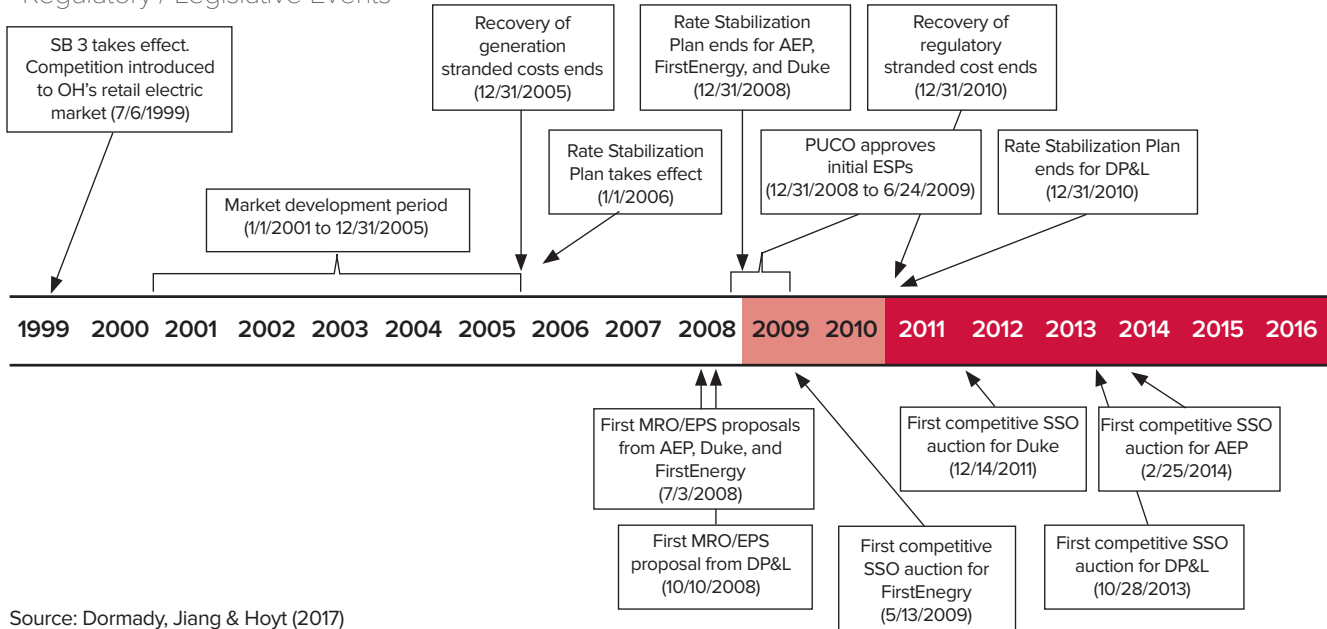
Regulatory / Legislative Events

SB 3 takes effect. Competition introduced to OH's retail electric market (7/6/1999)

Recovery of generation stranded costs ends (12/31/2005)

Rate Stabilization Plan ends for AEP, FirstEnergy, and Duke (12/31/2008)

Recovery of regulatory stranded cost ends (12/31/2010)

Rate Stabilization Plan takes effect (1/1/2006)

PUCO approves initial ESPs (12/31/2008 to 6/24/2009)

Rate Stabilization Plan ends for DP&L (12/31/2010)

Market development period (1/1/2001 to 12/31/2005)

1999 2000 2001 2002 2003 2004 2005 2006 2007 2008 2009 2010 2011 2012 2013 2014 2015 2016

First MRO/EPS proposals from AEP, Duke, and FirstEnergy (7/3/2008)

First MRO/EPS proposal from DP&L (10/10/2008)

First competitive SSO auction for FirstEnegry (5/13/2009)

First competitive SSO auction for Duke (12/14/2011)

First competitive SSO auction for AEP (2/25/2014)

First competitive SSO auction for DP&L (10/28/2013)

Source: Dormady, Jiang & Hoyt (2017)